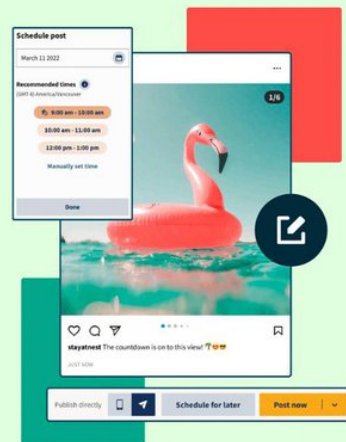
Schedule post

March 11 2022

Recommended times

(GMT-8) America/Vancouver

9:00 am - 10:00 am

10:00 am - 11:00 am

12:00 pm - 1:00 pm

Manually set time

Done

...

1/6

stayatnest The countdown is on to this view! 🌴😎😎

JUST NOW

Publish directly

Schedule for later

Post now